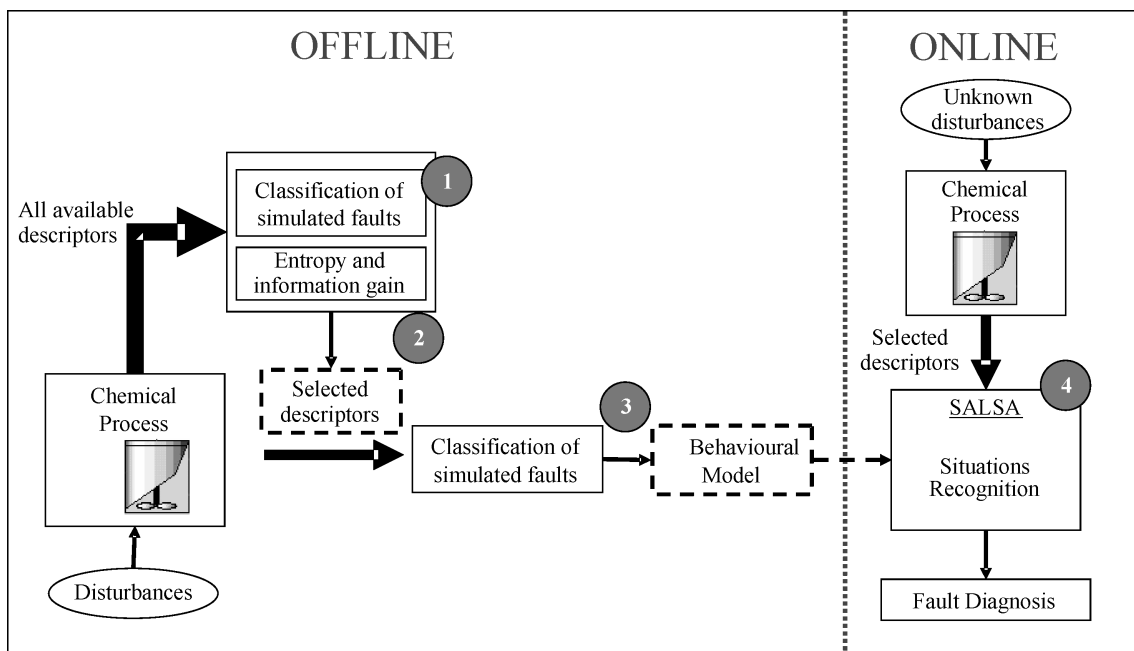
OFFLINE

ONLINE

All available descriptors

Classification of simulated faults

1

Entropy and information gain

2

Selected descriptors

Chemical Process

Disturbances

3

Classification of simulated faults

Behavioural Model

Unknown disturbances

Chemical Process

Selected descriptors

4

SALSA

Situations Recognition

Fault Diagnosis